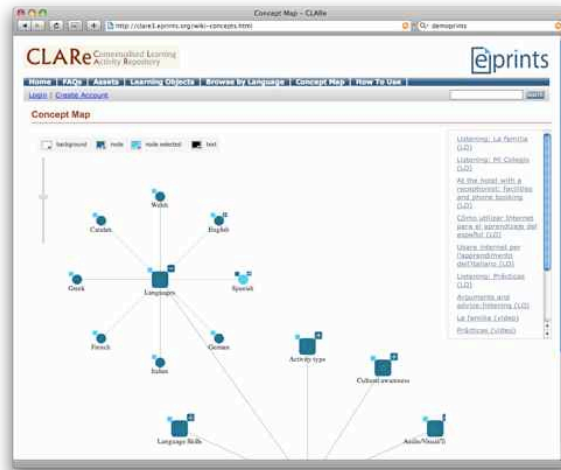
Concept Map – CLARe

http://clare3.eprints.org/wiki~concepts.html

Q- demoprints

CLARe Contextualised Learning Activity Repository

eprints

Home | FAQs | Assets | Learning Objects | Browse by Language | Concept Map | How To Use

Login | Create Account

Concept Map

background node node selected text

Welsh
Catalan
English
Greek
Languages
Spanish
French
German
Italian
Activity type
Cultural awareness
Language Skills
Audio/Visual/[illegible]

Listening: La familia (LO)
Listening: Mi Colegio (LO)
At the hotel with a receptionist: facilities and phone booking (LO)
Cómo utilizar Internet para el aprendizaje del español (LO)
Usare Internet per l'apprendimento dell'italiano (LO)
Listening: Prácticas (LO)
Arguments and advice-listening (LO)
La familia (video)
Prácticas (video)